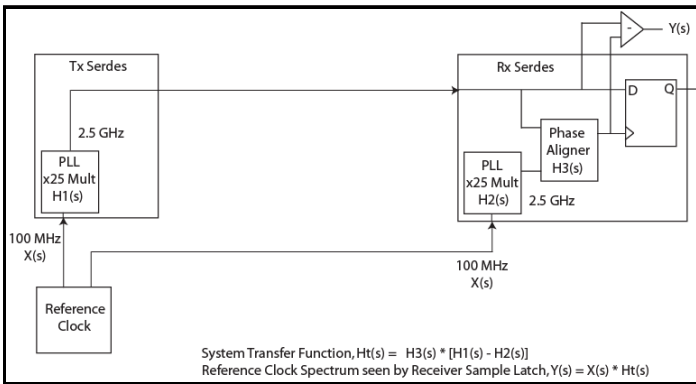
Tx Serdes

2.5 GHz

PLL
x25 Mult
H1(s)

100 MHz
X(s)

Reference
Clock

Rx Serdes

+
-

Y(s)

D

Q

Phase
Aligner
H3(s)

PLL
x25 Mult
H2(s)

2.5 GHz

100 MHz
X(s)

System Transfer Function, Ht(s) = H3(s) * [H1(s) - H2(s)]
Reference Clock Spectrum seen by Receiver Sample Latch, Y(s) = X(s) * Ht(s)